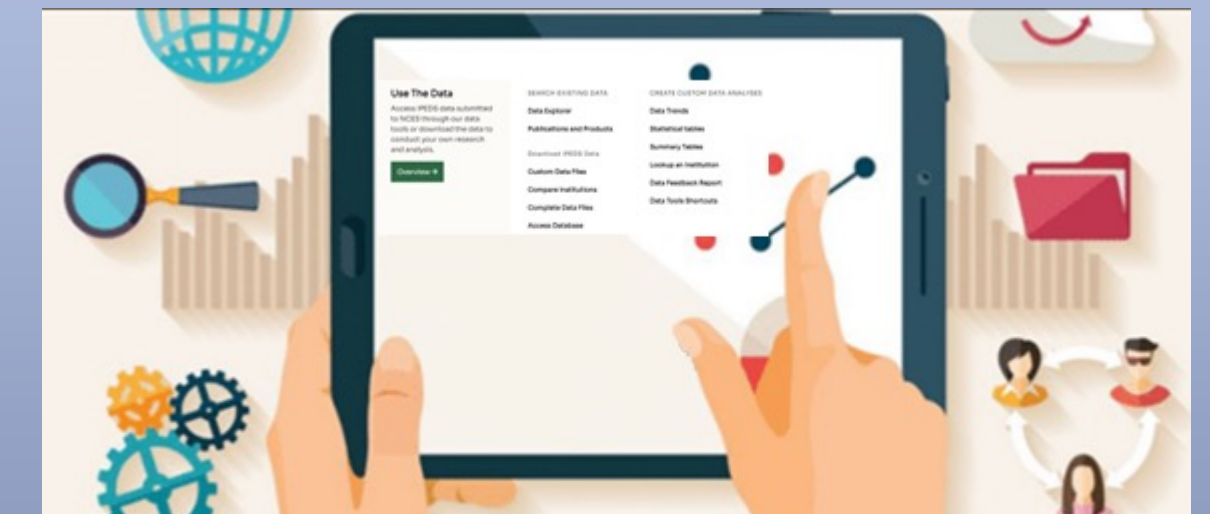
Use The Data

Access IPEDS data submitted to NCES through our data tools or download the data to conduct your own research and analysis.

Overview →

SEARCH EXISTING DATA

Data Explorer

Publications and Products

Download IPEDS Data

Custom Data Files

Compare Institutions

Complete Data Files

Access Database

CREATE CUSTOM DATA ANALYSES

Data Trends

Statistical tables

Summary Tables

Lookup an Institution

Data Feedback Report

Data Tools Shortcuts